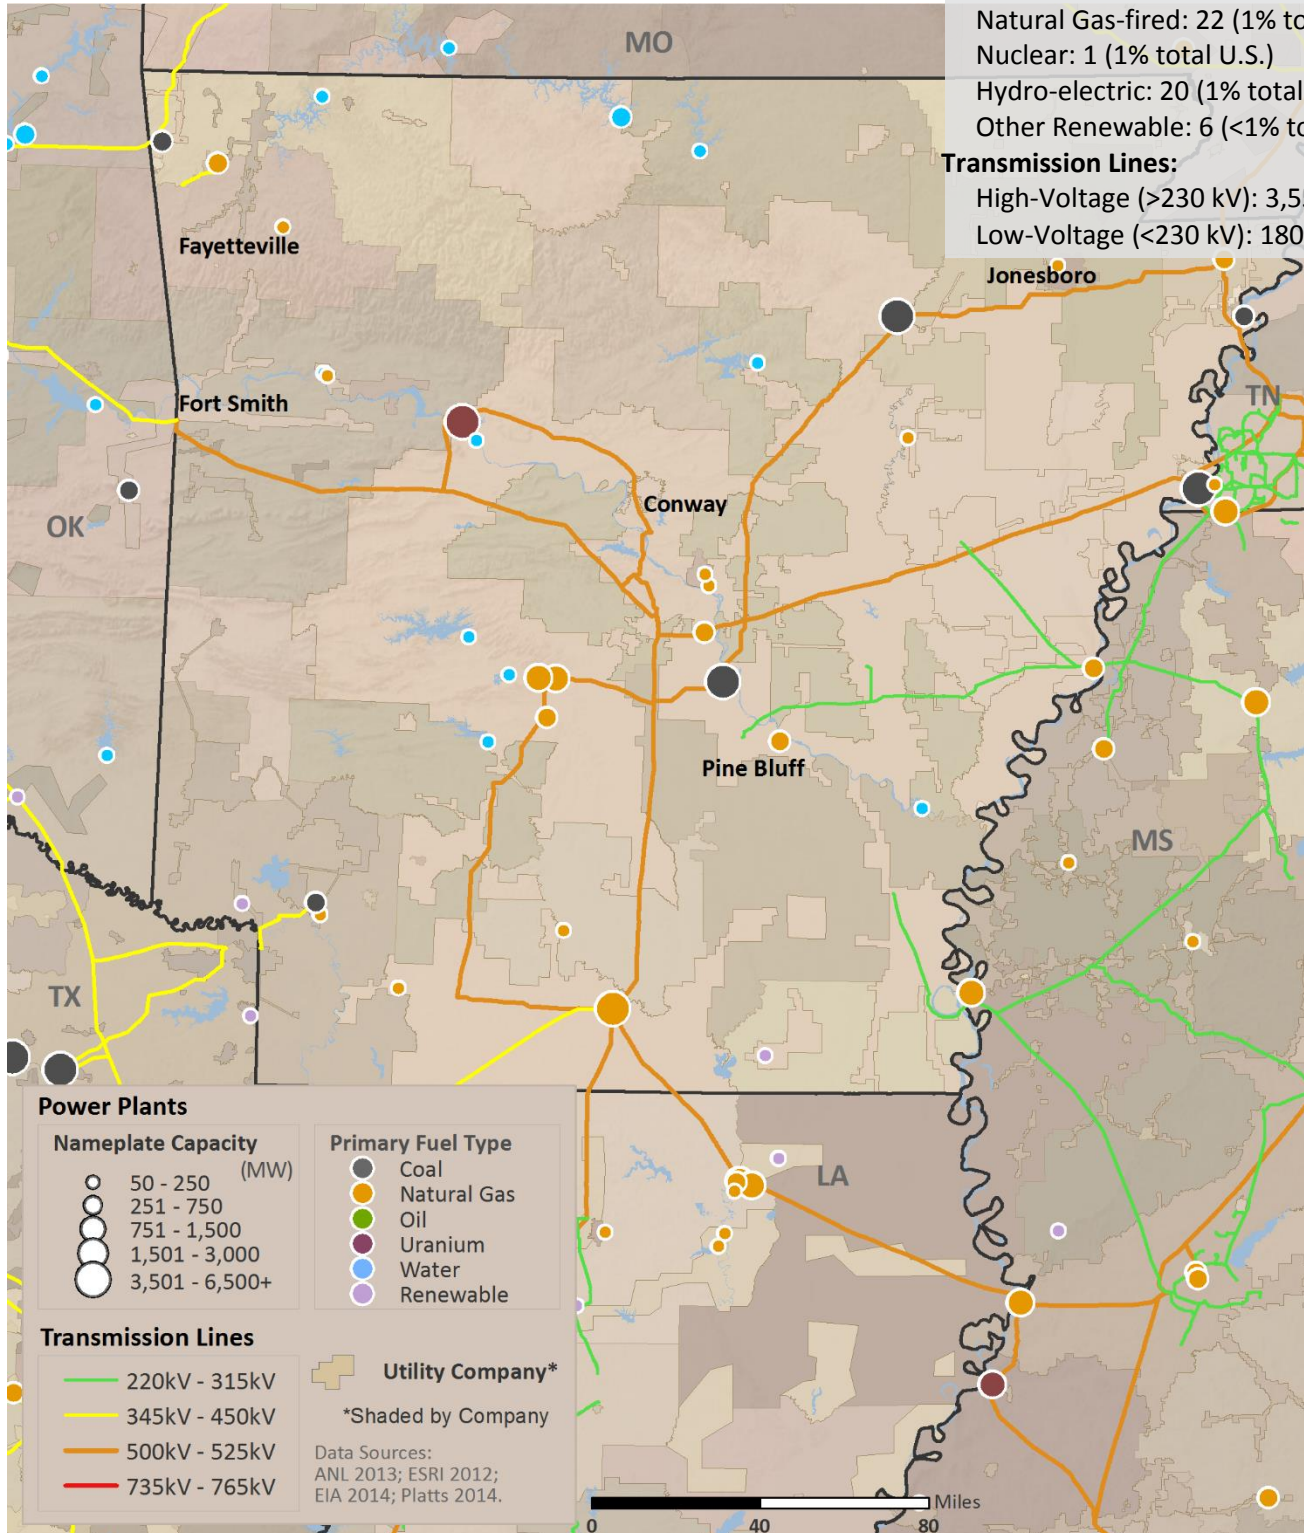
Natural Gas-fired: 22 (1% to
Nuclear: 1 (1% total U.S.)
Hydro-electric: 20 (1% total
Other Renewable: 6 (<1% to
Transmission Lines:
High-Voltage (>230 kV): 3,5
Low-Voltage (<230 kV): 180

MO
Fayetteville
Jonesboro
Fort Smith
TN
Conway
OK
Pine Bluff
MS
TX
LA

Power Plants
Nameplate Capacity
(MW)
50 - 250
251 - 750
751 - 1,500
1,501 - 3,000
3,501 - 6,500+

Primary Fuel Type
Coal
Natural Gas
Oil
Uranium
Water
Renewable

Transmission Lines
220kV - 315kV
345kV - 450kV
500kV - 525kV
735kV - 765kV

Utility Company*
*Shaded by Company

Data Sources:
ANL 2013; ESRI 2012;
EIA 2014; Platts 2014.

0 40 80 Miles